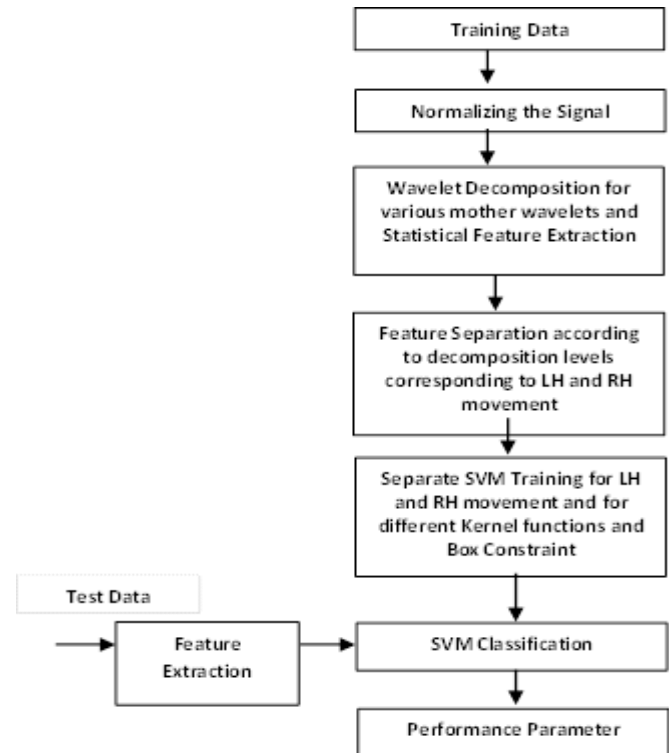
Training Data

Normalizing the Signal

Wavelet Decomposition for various mother wavelets and Statistical Feature Extraction

Feature Separation according to decomposition levels corresponding to LH and RH movement

Separate SVM Training for LH and RH movement and for different Kernel functions and Box Constraint

Test Data

Feature Extraction

SVM Classification

Performance Parameter